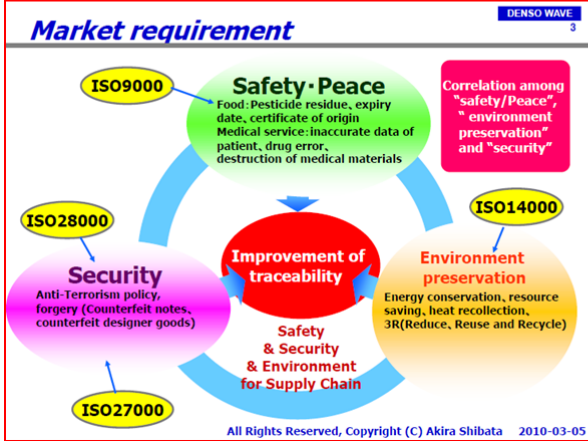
Market requirement

DENSO WAVE
3

ISO9000

Safety・Peace
Food:Pesticide residue, expiry date, certificate of origin
Medical service:inaccurate data of patient, drug error, destruction of medical materials

Correlation among "safety/Peace", " environment preservation" and "security"

ISO28000

ISO14000

Security
Anti-Terrorism policy, forgery (Counterfeit notes, counterfeit designer goods)

Improvement of traceability

Environment preservation
Energy conservation, resource saving, heat recollection, 3R(Reduce, Reuse and Recycle)

Safety & Security & Environment for Supply Chain

ISO27000

All Rights Reserved, Copyright (C) Akira Shibata 2010-03-05